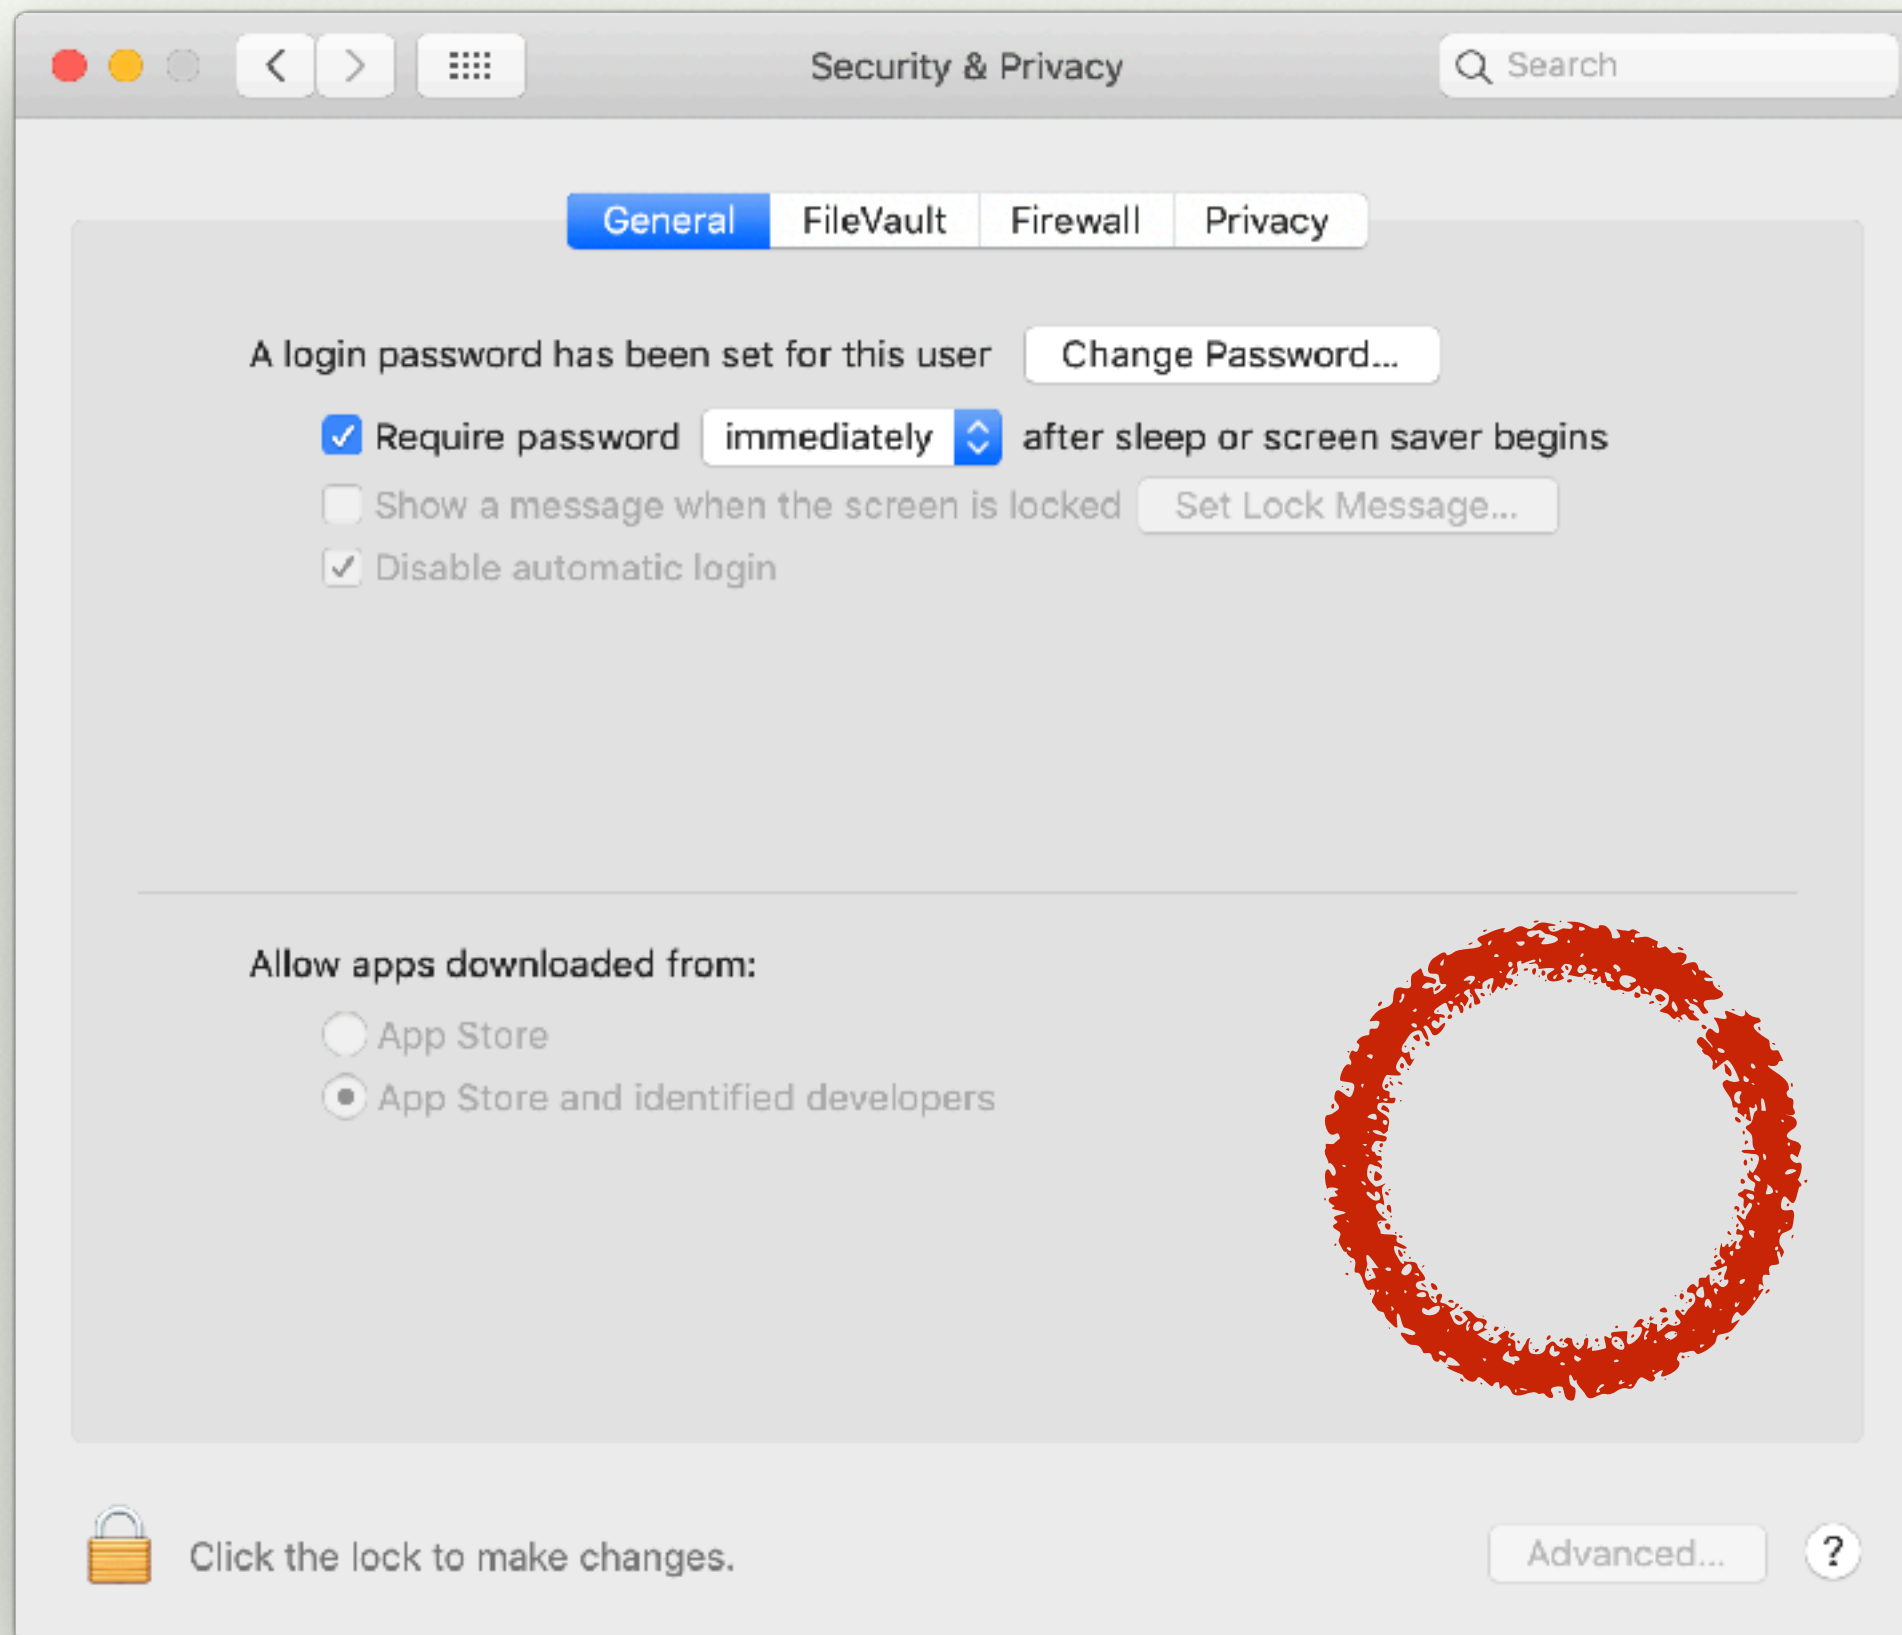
Security & Privacy

Search

General FileVault Firewall Privacy

A login password has been set for this user Change Password...

Require password immediately after sleep or screen saver begins

Show a message when the screen is locked Set Lock Message...

Disable automatic login

Allow apps downloaded from:

App Store

App Store and identified developers

Click the lock to make changes.

Advanced...

?